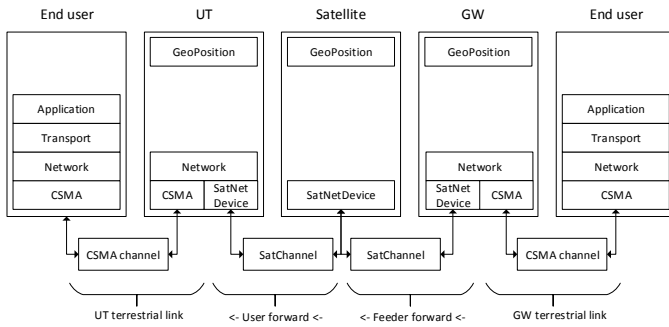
End user

Application

Transport

Network

CSMA

UT

GeoPosition

Network

CSMA

SatNet Device

Satellite

GeoPosition

SatNetDevice

GW

GeoPosition

Network

SatNet Device

CSMA

End user

Application

Transport

Network

CSMA

CSMA channel

SatChannel

SatChannel

CSMA channel

UT terrestrial link

<- User forward <-

<- Feeder forward <-

GW terrestrial link